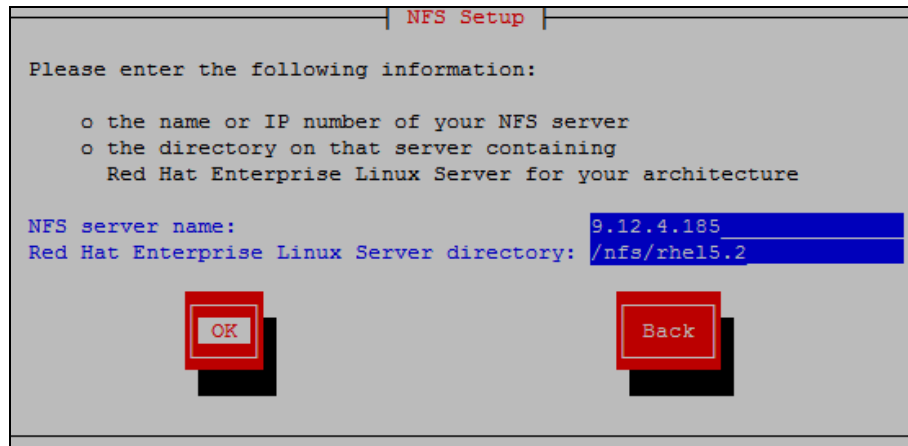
NFS Setup

Please enter the following information:

o the name or IP number of your NFS server
o the directory on that server containing Red Hat Enterprise Linux Server for your architecture

NFS server name: 9.12.4.185
Red Hat Enterprise Linux Server directory: /nfs/rhel5.2

OK

Back